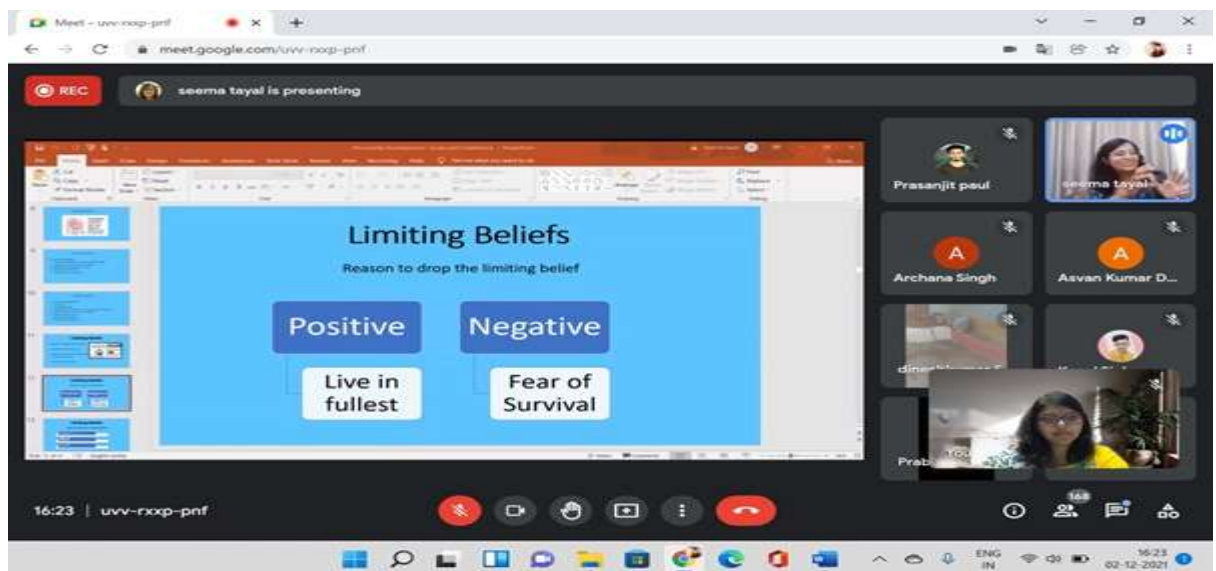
Meet - uvv-rxxp-pnf

meet.google.com/uvv-rxxp-pnf

REC

seema tayal is presenting

Limiting Beliefs

Reason to drop the limiting belief

Positive

Negative

Live in fullest

Fear of Survival

Prasanjit paul

seema tayal

A

Archana Singh

A

Asvan Kumar D...

dinesh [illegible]

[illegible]

Prab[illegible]

You

16:23 | uvv-rxxp-pnf

168

ENG IN

16:23
02-12-2021